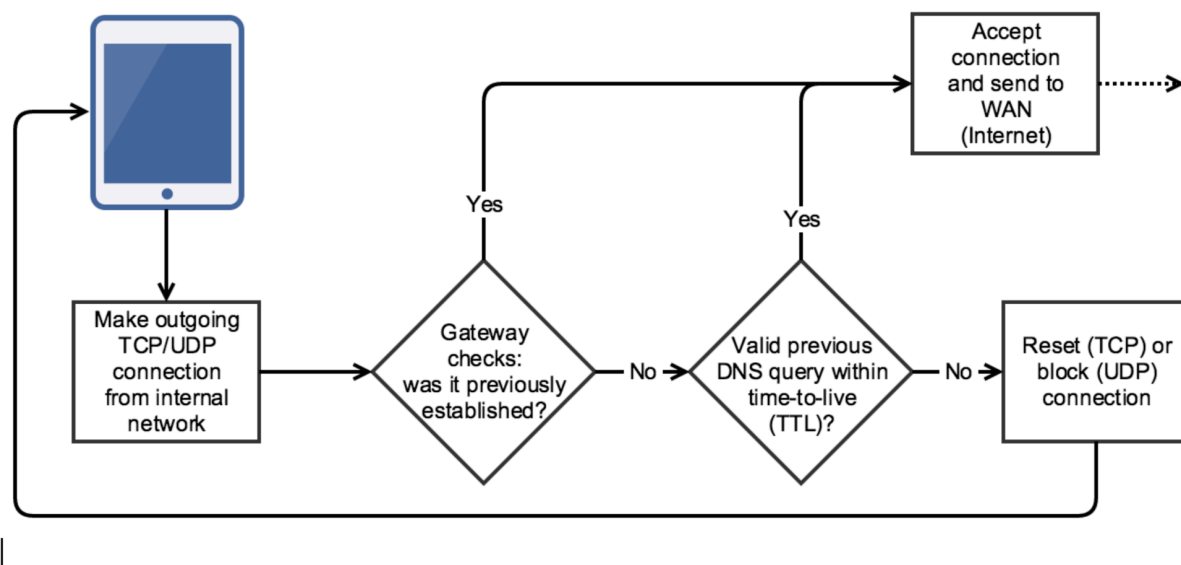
Accept connection and send to WAN (Internet)

Yes

Yes

Make outgoing TCP/UDP connection from internal network

Gateway checks: was it previously established?

No

Valid previous DNS query within time-to-live (TTL)?

No

Reset (TCP) or block (UDP) connection